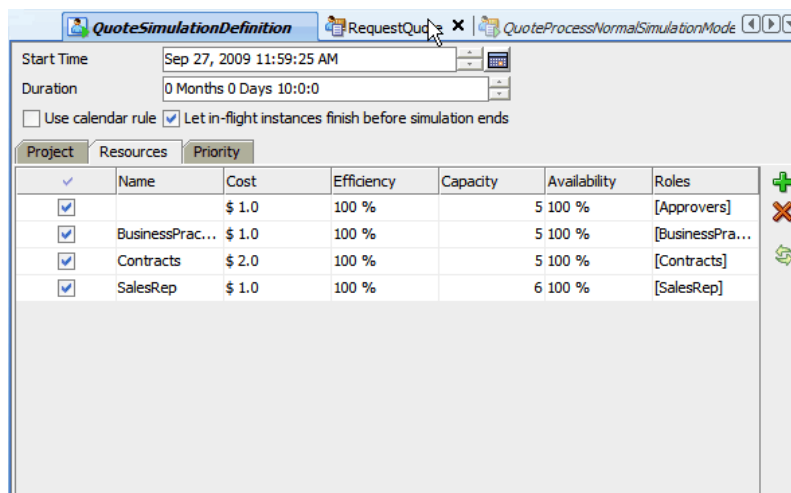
QuoteSimulationDefinition | RequestQuo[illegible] | QuoteProcessNormalSimulationMode

Start Time Sep 27, 2009 11:59:25 AM

Duration 0 Months 0 Days 10:0:0

Use calendar rule Let in-flight instances finish before simulation ends

Project | Resources | Priority

| ✓ | Name | Cost | Efficiency | Capacity | Availability | Roles |
|---|---|---|---|---|---|---|
| ✓ | | $ 1.0 | 100 % | 5 | 100 % | [Approvers] |
| ✓ | BusinessPrac... | $ 1.0 | 100 % | 5 | 100 % | [BusinessPra... |
| ✓ | Contracts | $ 2.0 | 100 % | 5 | 100 % | [Contracts] |
| ✓ | SalesRep | $ 1.0 | 100 % | 6 | 100 % | [SalesRep] |